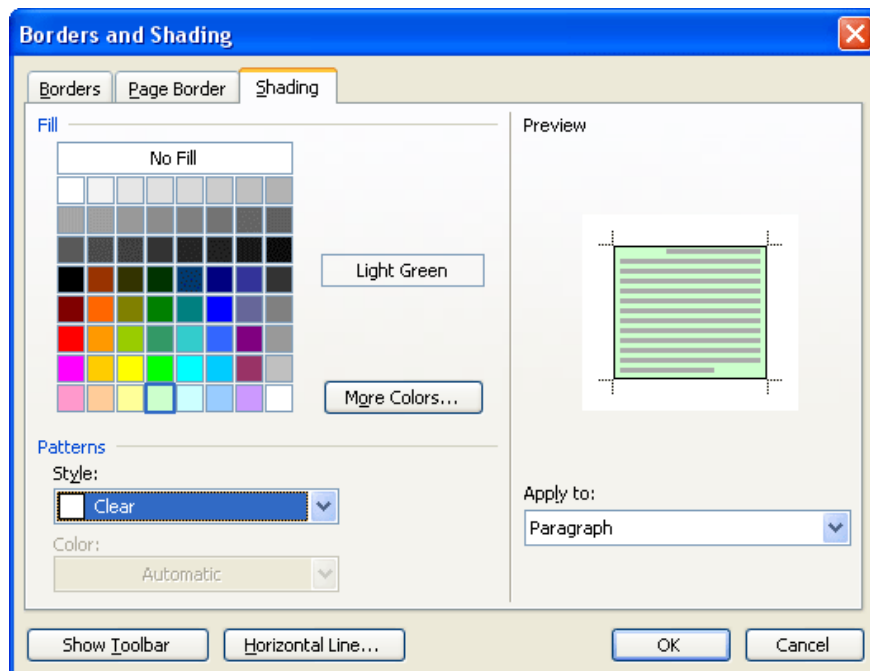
Borders and Shading

Borders
Page Border
Shading

Fill
No Fill
Light Green
More Colors...

Patterns
Style:
Clear
Color:
Automatic

Preview

Apply to:
Paragraph

Show Toolbar
Horizontal Line...
OK
Cancel